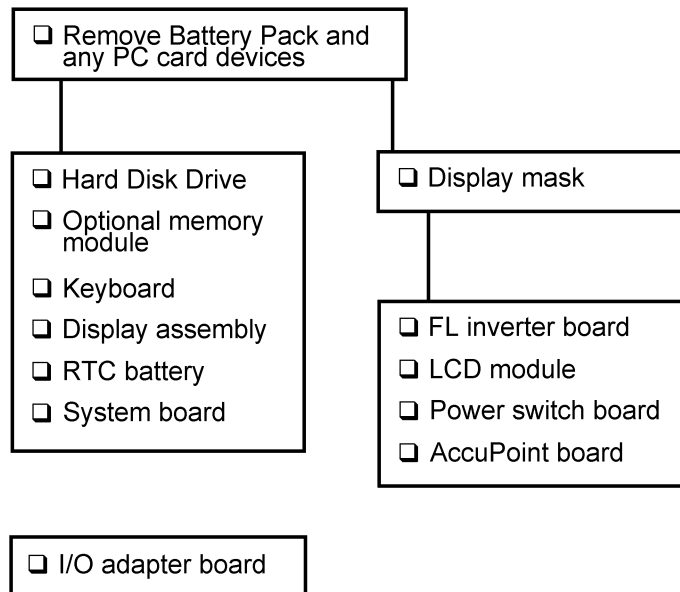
❑ Remove Battery Pack and any PC card devices

❑ Hard Disk Drive
❑ Optional memory module
❑ Keyboard
❑ Display assembly
❑ RTC battery
❑ System board

❑ Display mask

❑ FL inverter board
❑ LCD module
❑ Power switch board
❑ AccuPoint board

❑ I/O adapter board